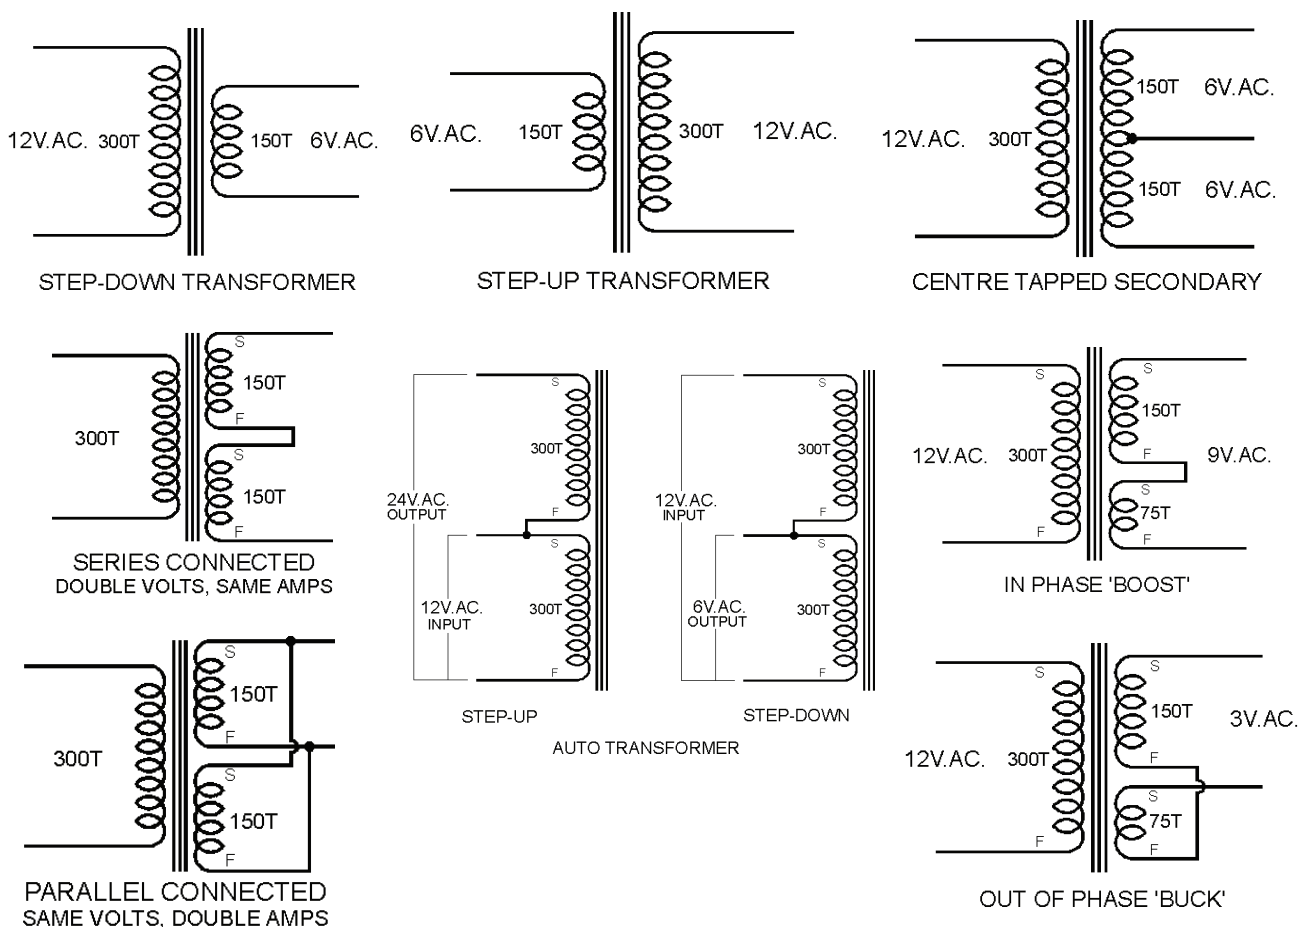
12V.AC. 300T 150T 6V.AC.

STEP-DOWN TRANSFORMER

6V.AC. 150T 300T 12V.AC.

STEP-UP TRANSFORMER

12V.AC. 300T 150T 6V.AC. 150T 6V.AC.

CENTRE TAPPED SECONDARY

300T S 150T F S 150T F

SERIES CONNECTED
DOUBLE VOLTS, SAME AMPS

24V.AC. OUTPUT S 300T F 12V.AC. INPUT S 300T F

STEP-UP

12V.AC. INPUT S 300T F 6V.AC. OUTPUT S 300T F

STEP-DOWN

AUTO TRANSFORMER

12V.AC. S 300T F S 150T F 9V.AC. S 75T F

IN PHASE 'BOOST'

300T S 150T F S 150T F

PARALLEL CONNECTED
SAME VOLTS, DOUBLE AMPS

12V.AC. S 300T F S 150T F 3V.AC. S 75T F

OUT OF PHASE 'BUCK'